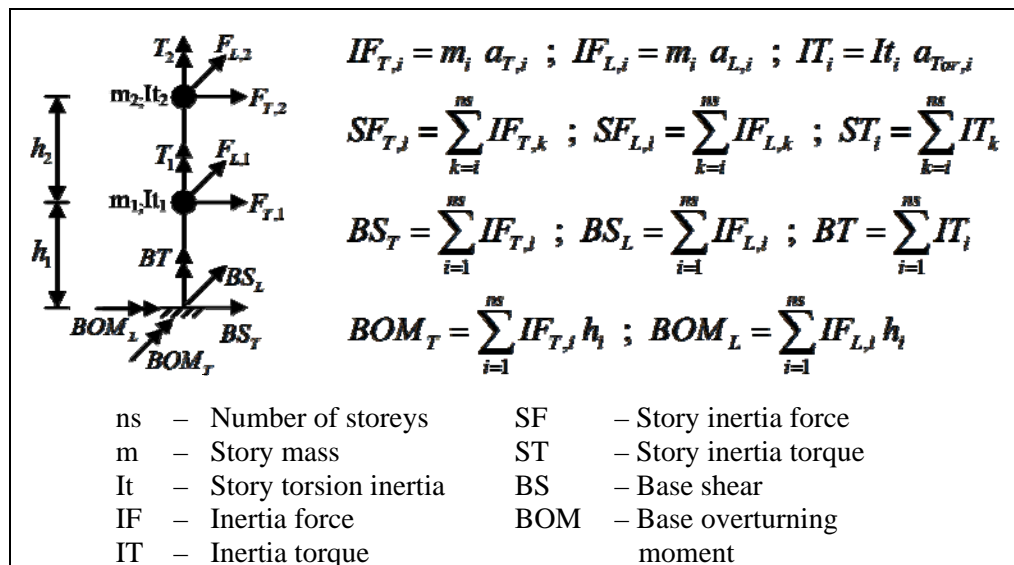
$T_2$ $F_{L,2}$
$m_2,It_2$ $F_{T,2}$
$h_2$
$T_1$ $F_{L,1}$
$m_1,It_1$ $F_{T,1}$
$h_1$
$BT$ $BS_L$
$BOM_L$ $BS_T$
$BOM_T$

$IF_{T,i} = m_i \; a_{T,i}$ ; $IF_{L,i} = m_i \; a_{L,i}$ ; $IT_i = It_i \; a_{Tor,i}$

$SF_{T,i} = \sum_{k=i}^{ns} IF_{T,k}$ ; $SF_{L,i} = \sum_{k=i}^{ns} IF_{L,k}$ ; $ST_i = \sum_{k=i}^{ns} IT_k$

$BS_T = \sum_{i=1}^{ns} IF_{T,i}$ ; $BS_L = \sum_{i=1}^{ns} IF_{L,i}$ ; $BT = \sum_{i=1}^{ns} IT_i$

$BOM_T = \sum_{i=1}^{ns} IF_{T,i} \, h_i$ ; $BOM_L = \sum_{i=1}^{ns} IF_{L,i} \, h_i$

ns – Number of storeys
m – Story mass
It – Story torsion inertia
IF – Inertia force
IT – Inertia torque

SF – Story inertia force
ST – Story inertia torque
BS – Base shear
BOM – Base overturning moment